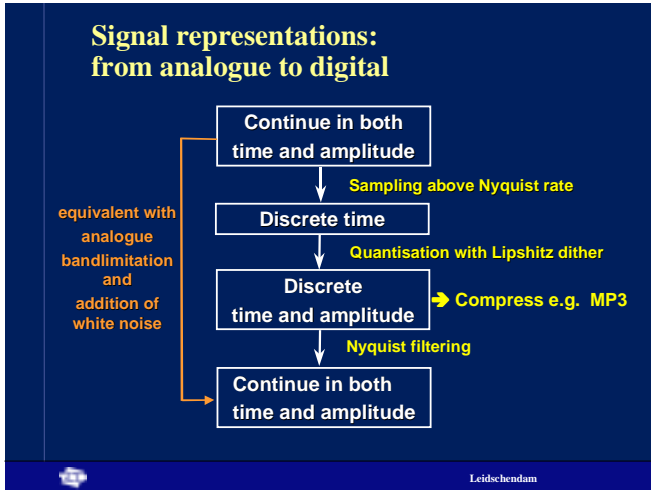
Signal representations: from analogue to digital

Continue in both time and amplitude

Sampling above Nyquist rate

Discrete time

Quantisation with Lipshitz dither

Discrete time and amplitude

➔ Compress e.g. MP3

Nyquist filtering

Continue in both time and amplitude

equivalent with analogue bandlimitation and addition of white noise

Leidschendam